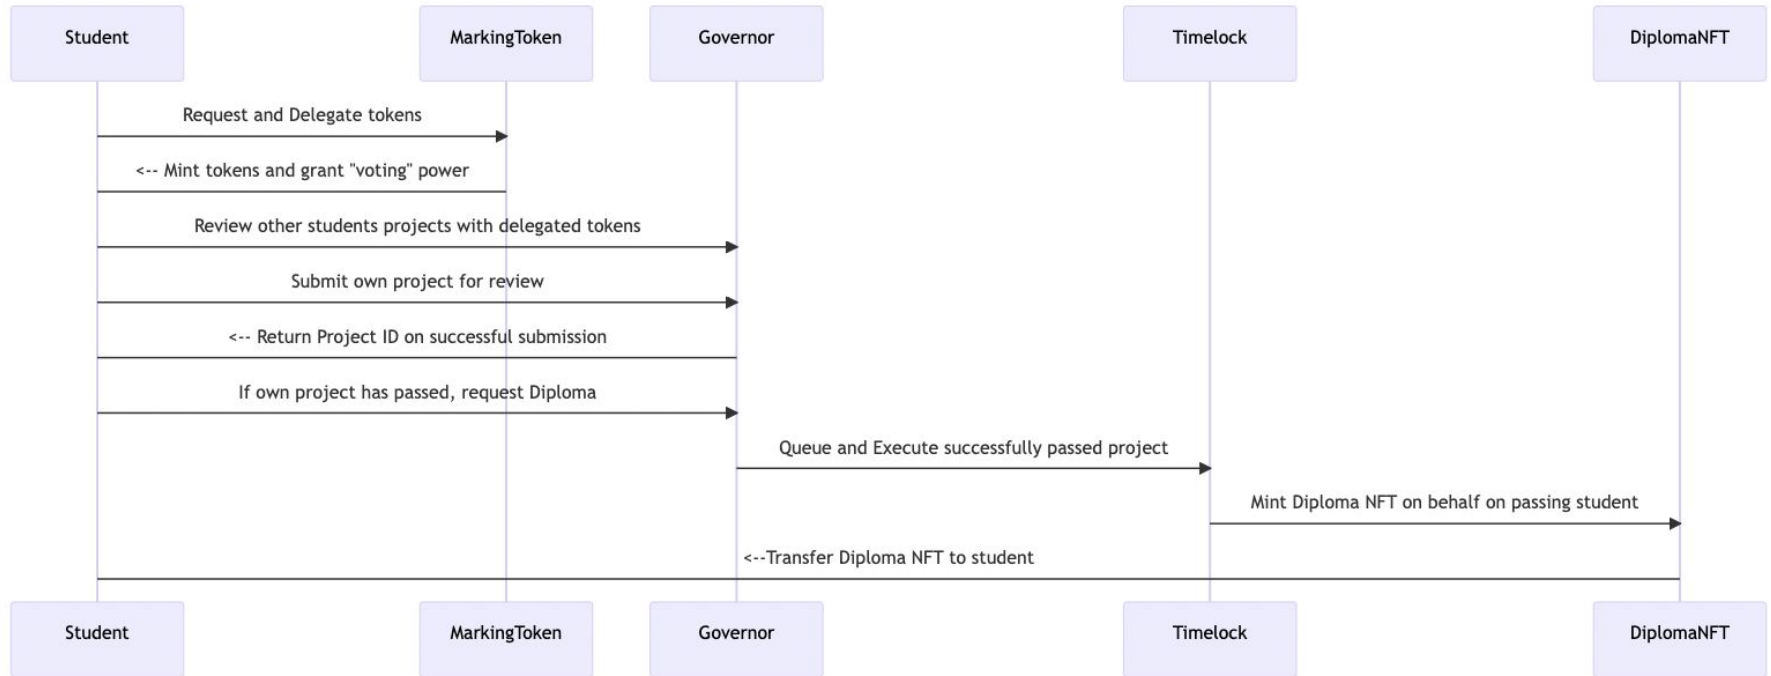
Student

MarkingToken

Governor

Timelock

DiplomaNFT

Request and Delegate tokens

<-- Mint tokens and grant "voting" power

Review other students projects with delegated tokens

Submit own project for review

<-- Return Project ID on successful submission

If own project has passed, request Diploma

Queue and Execute successfully passed project

Mint Diploma NFT on behalf on passing student

<--Transfer Diploma NFT to student

Student

MarkingToken

Governor

Timelock

DiplomaNFT